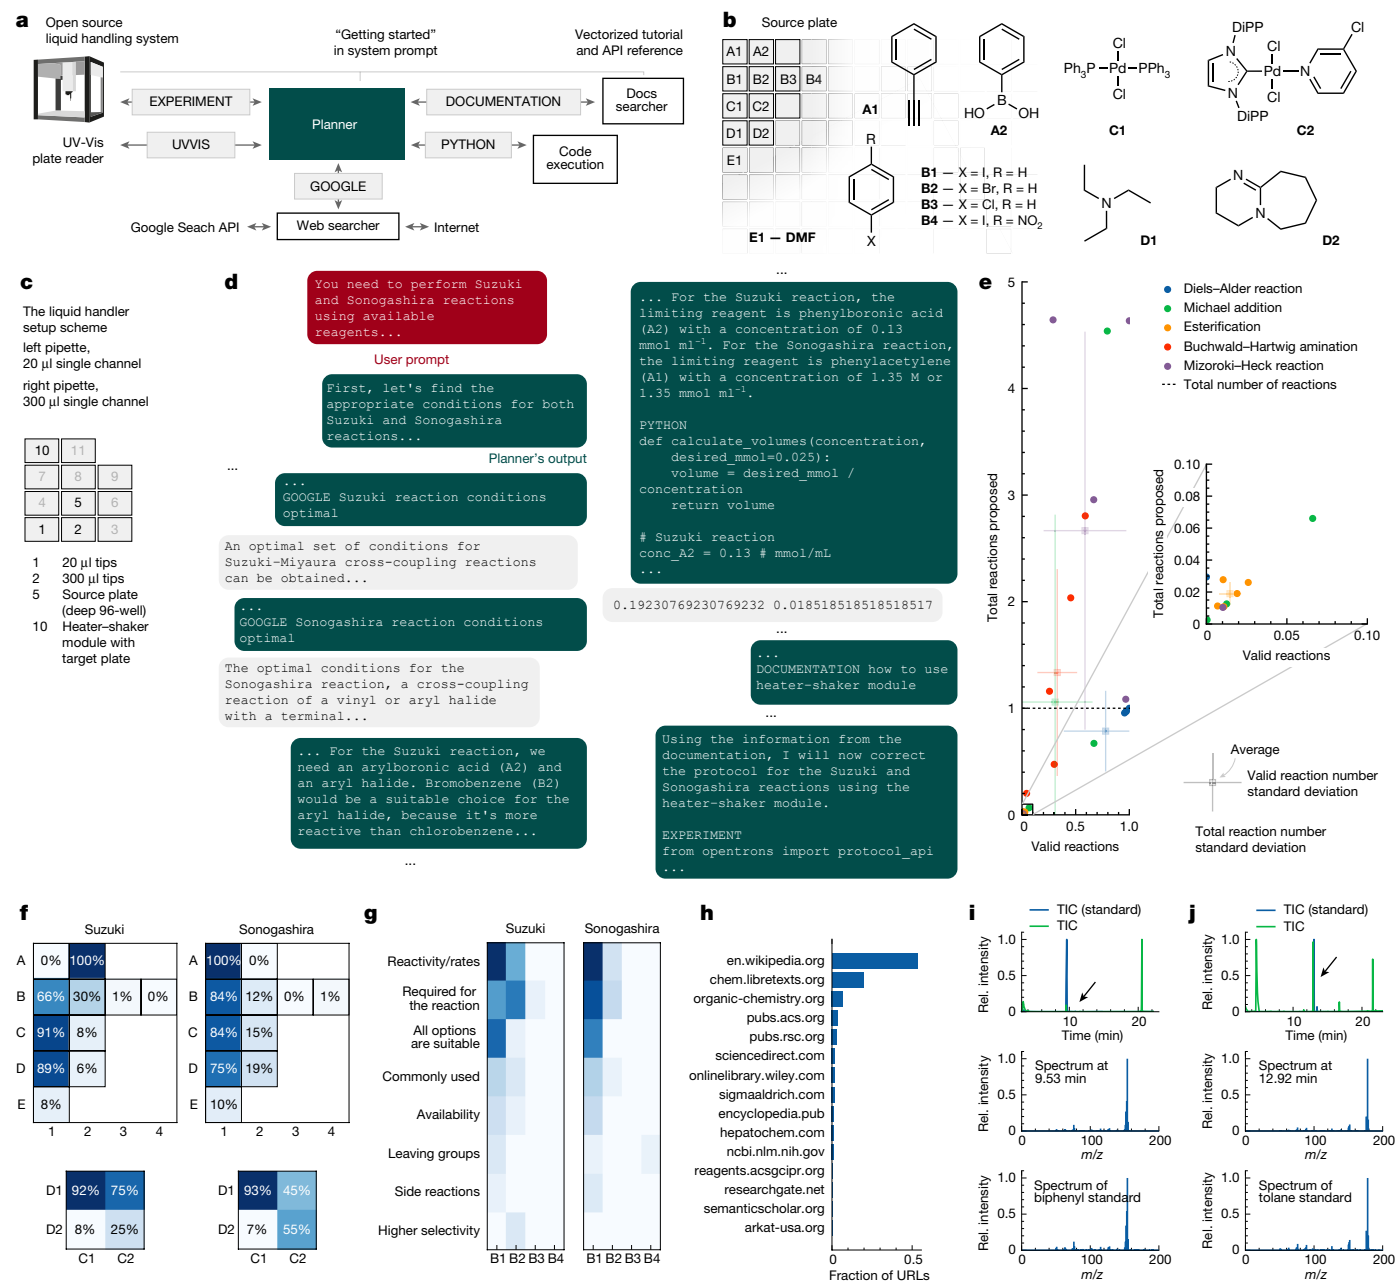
a
Open source liquid handling system
"Getting started" in system prompt
Vectorized tutorial and API reference
EXPERIMENT
DOCUMENTATION
Docs searcher
Planner
UV-Vis plate reader
UVVIS
PYTHON
Code execution
GOOGLE
Google Seach API
Web searcher
Internet

b
Source plate
A1 A2
B1 B2 B3 B4
C1 C2
D1 D2
E1
E1 — DMF
A1
HO B OH
A2
R
X
B1 — X = I, R = H
B2 — X = Br, R = H
B3 — X = Cl, R = H
B4 — X = I, R = $NO_2$
$Ph_3P$ Pd $PPh_3$ Cl Cl
C1
DiPP N Cl Pd N Cl N DiPP Cl
C2
N
D1
N N
D2

c
The liquid handler setup scheme
left pipette, 20 µl single channel
right pipette, 300 µl single channel
10 11
7 8 9
4 5 6
1 2 3
1 20 µl tips
2 300 µl tips
5 Source plate (deep 96-well)
10 Heater–shaker module with target plate

d
You need to perform Suzuki and Sonogashira reactions using available reagents...
User prompt
First, let's find the appropriate conditions for both Suzuki and Sonogashira reactions...
Planner's output
...
...
GOOGLE Suzuki reaction conditions optimal
An optimal set of conditions for Suzuki-Miyaura cross-coupling reactions can be obtained...
...
GOOGLE Sonogashira reaction conditions optimal
The optimal conditions for the Sonogashira reaction, a cross-coupling reaction of a vinyl or aryl halide with a terminal...
... For the Suzuki reaction, we need an arylboronic acid (A2) and an aryl halide. Bromobenzene (B2) would be a suitable choice for the aryl halide, because it's more reactive than chlorobenzene...
...
...
... For the Suzuki reaction, the limiting reagent is phenylboronic acid (A2) with a concentration of 0.13 mmol ml$^{-1}$. For the Sonogashira reaction, the limiting reagent is phenylacetylene (A1) with a concentration of 1.35 M or 1.35 mmol ml$^{-1}$.

PYTHON
def calculate_volumes(concentration,
    desired_mmol=0.025):
    volume = desired_mmol / concentration
    return volume

# Suzuki reaction
conc_A2 = 0.13 # mmol/mL
...
0.19230769230769232 0.018518518518518517
...
...
DOCUMENTATION how to use heater-shaker module
...
Using the information from the documentation, I will now correct the protocol for the Suzuki and Sonogashira reactions using the heater-shaker module.

EXPERIMENT
from opentrons import protocol_api
...

e
Diels–Alder reaction
Michael addition
Esterification
Buchwald–Hartwig amination
Mizoroki–Heck reaction
Total number of reactions
Total reactions proposed
0 1 2 3 4 5
0 0.5 1.0
Valid reactions
0.10 0.08 0.06 0.04 0.02 0
0 0.05 0.10
Total reactions proposed
Valid reactions
Average
Valid reaction number standard deviation
Total reaction number standard deviation

f
Suzuki
| | 1 | 2 | 3 | 4 |
|---|---|---|---|---|
| A | 0% | 100% | | |
| B | 66% | 30% | 1% | 0% |
| C | 91% | 8% | | |
| D | 89% | 6% | | |
| E | 8% | | | |

Sonogashira
| | 1 | 2 | 3 | 4 |
|---|---|---|---|---|
| A | 100% | 0% | | |
| B | 84% | 12% | 0% | 1% |
| C | 84% | 15% | | |
| D | 75% | 19% | | |
| E | 10% | | | |

| | C1 | C2 |
|---|---|---|
| D1 | 92% | 75% |
| D2 | 8% | 25% |

| | C1 | C2 |
|---|---|---|
| D1 | 93% | 45% |
| D2 | 7% | 55% |

g
Suzuki
Sonogashira
Reactivity/rates
Required for the reaction
All options are suitable
Commonly used
Availability
Leaving groups
Side reactions
Higher selectivity
B1 B2 B3 B4
B1 B2 B3 B4

h
en.wikipedia.org
chem.libretexts.org
organic-chemistry.org
pubs.acs.org
pubs.rsc.org
sciencedirect.com
onlinelibrary.wiley.com
sigmaaldrich.com
encyclopedia.pub
hepatochem.com
ncbi.nlm.nih.gov
reagents.acsgcipr.org
researchgate.net
semanticscholar.org
arkat-usa.org
0 0.5
Fraction of URLs

i
TIC (standard)
TIC
Rel. intensity
0 0.5 1.0
10 20
Time (min)
Spectrum at 9.53 min
Rel. intensity
0 0.5 1.0
0 100 200
m/z
Spectrum of biphenyl standard
Rel. intensity
0 0.5 1.0
0 100 200
m/z

j
TIC (standard)
TIC
Rel. intensity
0 0.5 1.0
10 20
Time (min)
Spectrum at 12.92 min
Rel. intensity
0 0.5 1.0
0 100 200
m/z
Spectrum of tolane standard
Rel. intensity
0 0.5 1.0
0 100 200
m/z